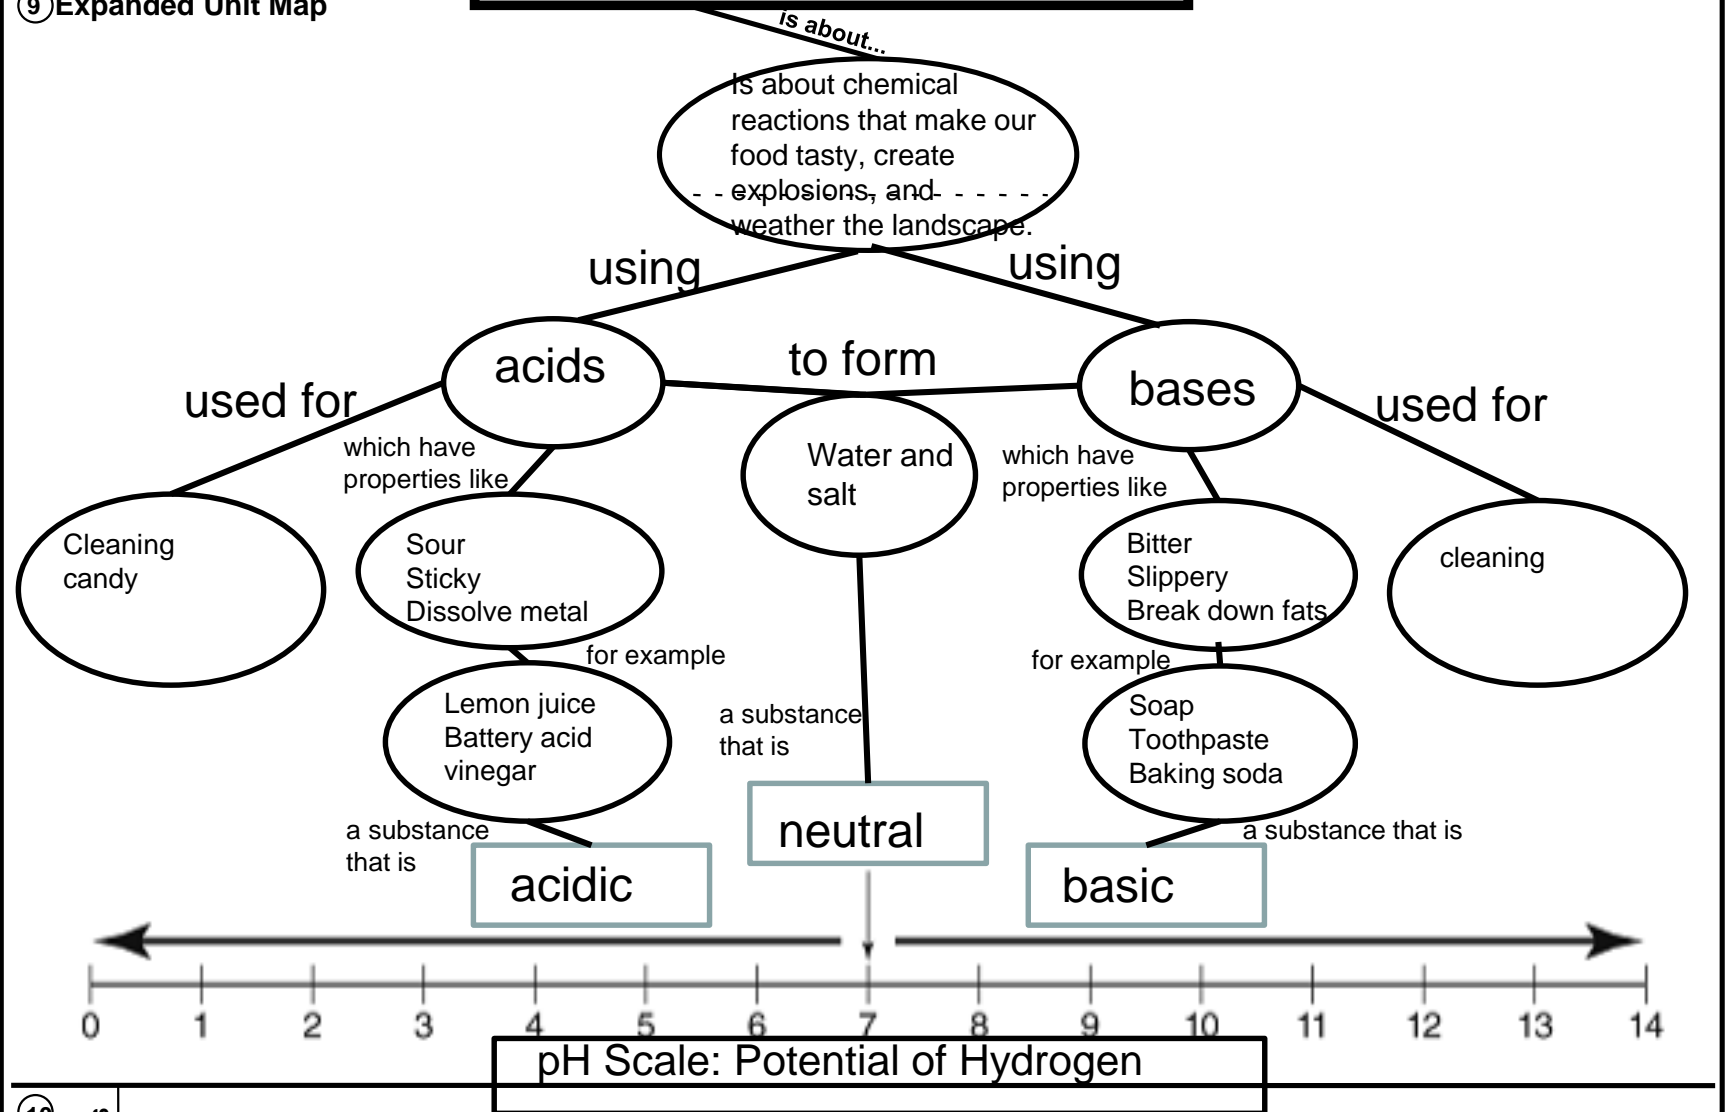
9 Expanded Unit Map

is about...

Is about chemical reactions that make our food tasty, create explosions, and weather the landscape.

using

using

acids

to form

bases

used for

used for

which have properties like

Water and salt

which have properties like

Cleaning candy

Sour
Sticky
Dissolve metal

Bitter
Slippery
Break down fats

cleaning

for example

for example

Lemon juice
Battery acid
vinegar

a substance that is

Soap
Toothpaste
Baking soda

a substance that is

neutral

a substance that is

acidic

basic

0 1 2 3 4 5 6 7 8 9 10 11 12 13 14

pH Scale: Potential of Hydrogen

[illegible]